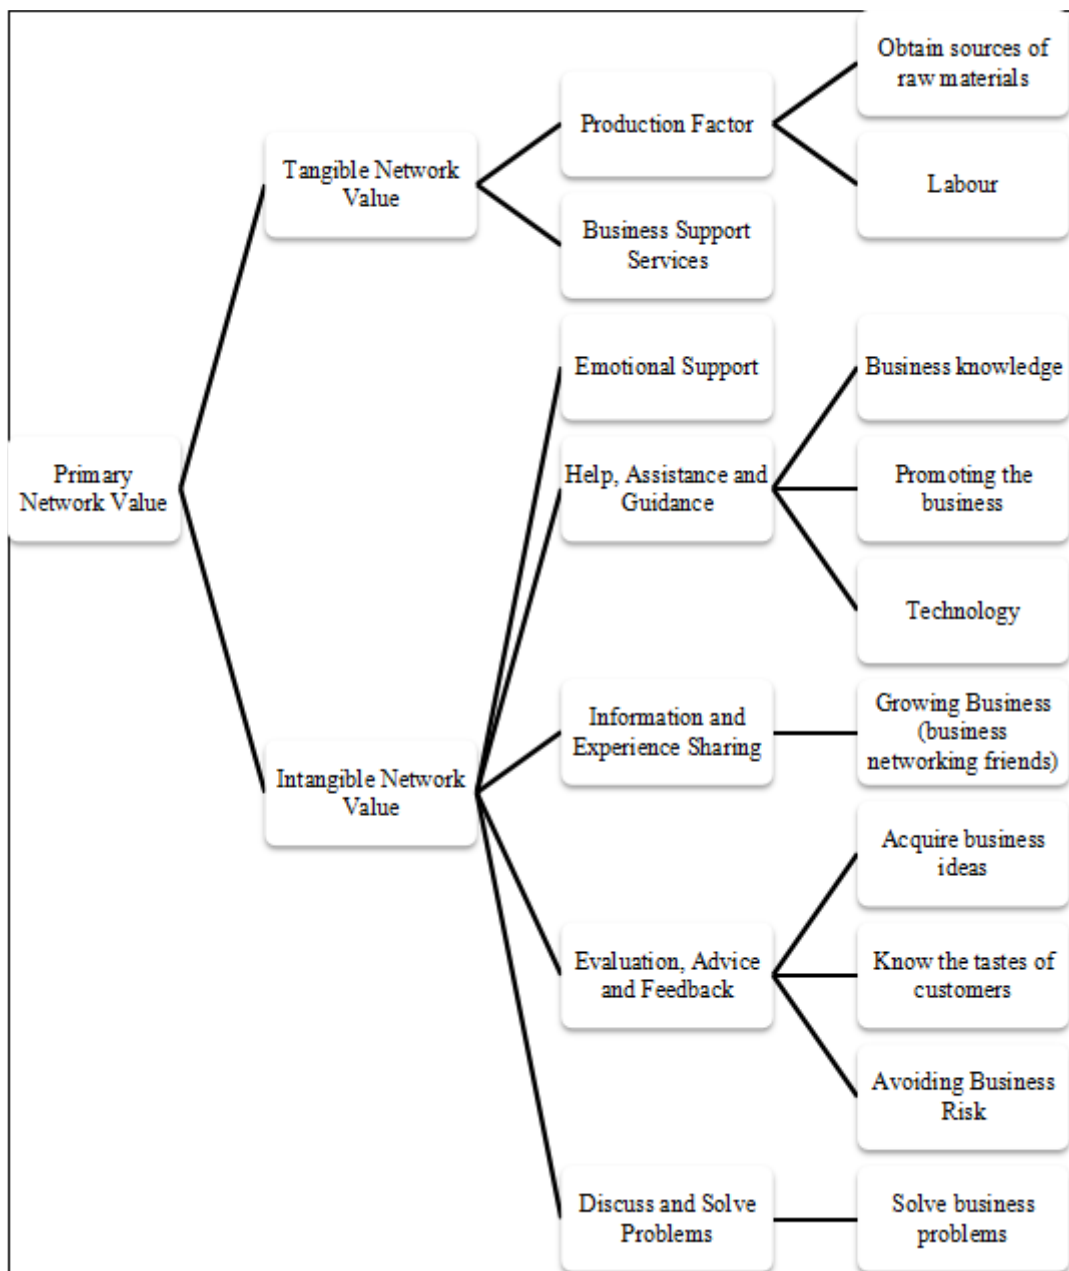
Primary Network Value

Tangible Network Value

Production Factor

Obtain sources of raw materials

Labour

Business Support Services

Intangible Network Value

Emotional Support

Help, Assistance and Guidance

Business knowledge

Promoting the business

Technology

Information and Experience Sharing

Growing Business (business networking friends)

Evaluation, Advice and Feedback

Acquire business ideas

Know the tastes of customers

Avoiding Business Risk

Discuss and Solve Problems

Solve business problems